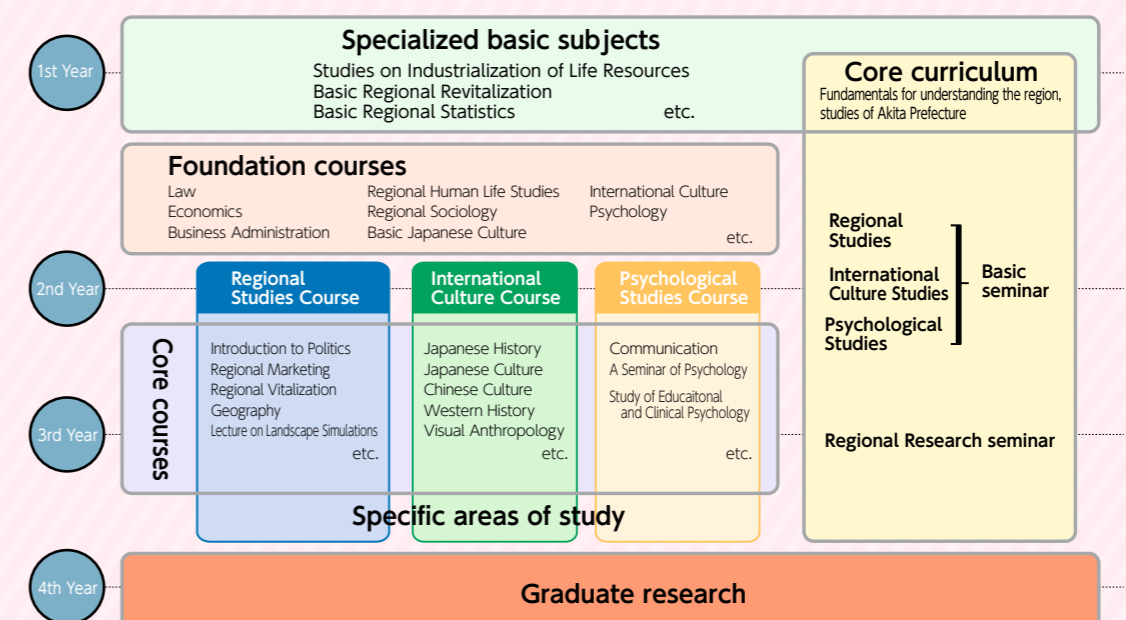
1st Year

Specialized basic subjects

Studies on Industrialization of Life Resources
Basic Regional Revitalization
Basic Regional Statistics etc.

Core curriculum

Fundamentals for understanding the region, studies of Akita Prefecture

Foundation courses

Law
Economics
Business Administration
Regional Human Life Studies
Regional Sociology
Basic Japanese Culture
International Culture
Psychology
etc.

Regional Studies
International Culture Studies
Psychological Studies
Basic seminar

2nd Year

Regional Studies Course

International Culture Course

Psychological Studies Course

Core courses

Introduction to Politics
Regional Marketing
Regional Vitalization
Geography
Lecture on Landscape Simulations
etc.

Japanese History
Japanese Culture
Chinese Culture
Western History
Visual Anthropology
etc.

Communication
A Seminar of Psychology
Study of Educaitonal and Clinical Psychology
etc.

3rd Year

Regional Research seminar

Specific areas of study

4th Year

Graduate research